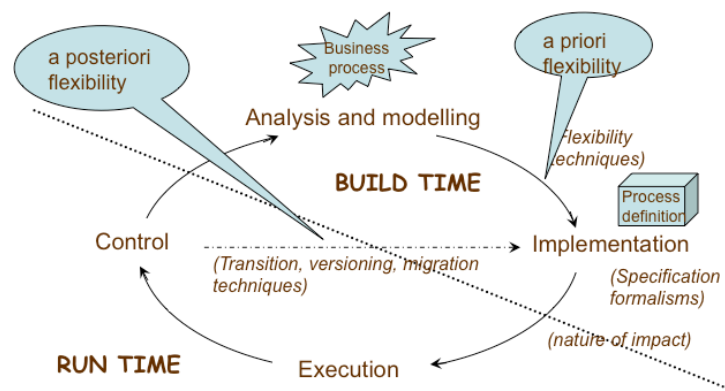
a posteriori flexibility

Business process

a priori flexibility

Analysis and modelling

Flexibility techniques)

BUILD TIME

Process definition

Control

Implementation

(Transition, versioning, migration techniques)

(Specification formalisms)

(nature of impact)

RUN TIME

Execution